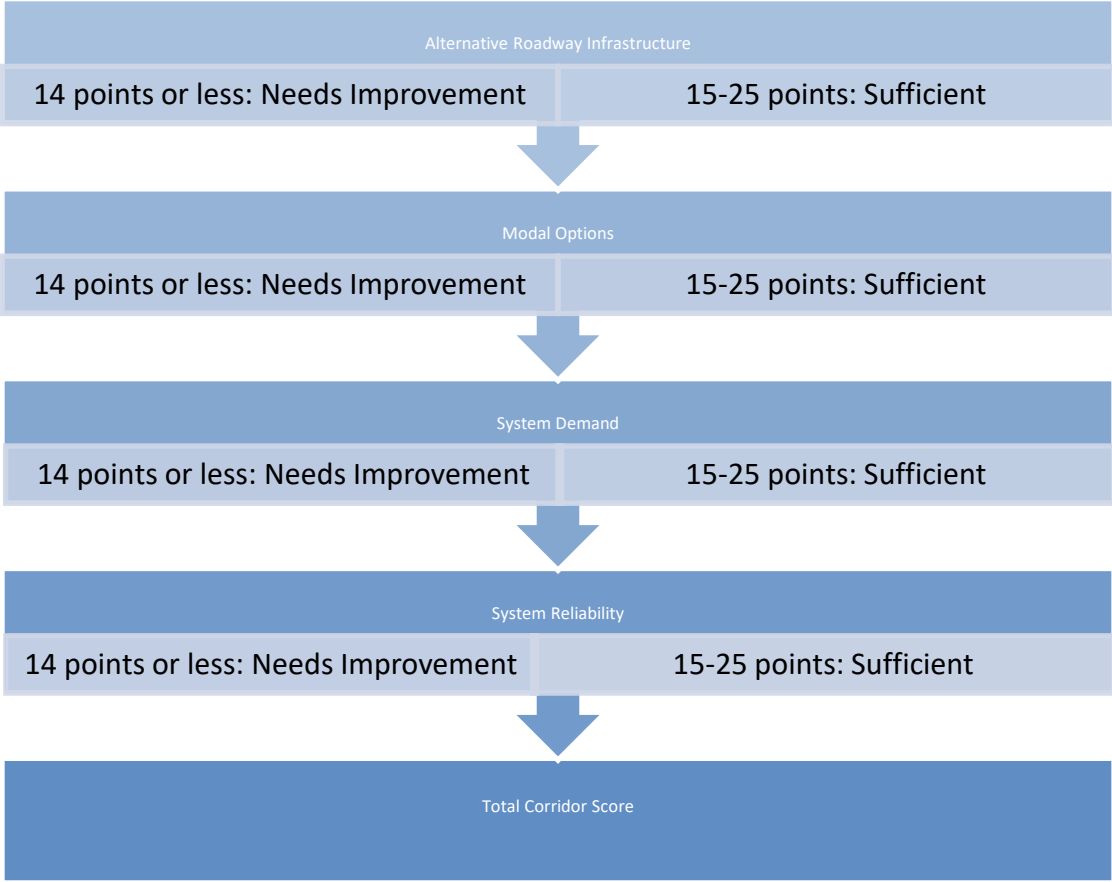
Alternative Roadway Infrastructure

14 points or less: Needs Improvement

15-25 points: Sufficient

Modal Options

14 points or less: Needs Improvement

15-25 points: Sufficient

System Demand

14 points or less: Needs Improvement

15-25 points: Sufficient

System Reliability

14 points or less: Needs Improvement

15-25 points: Sufficient

Total Corridor Score